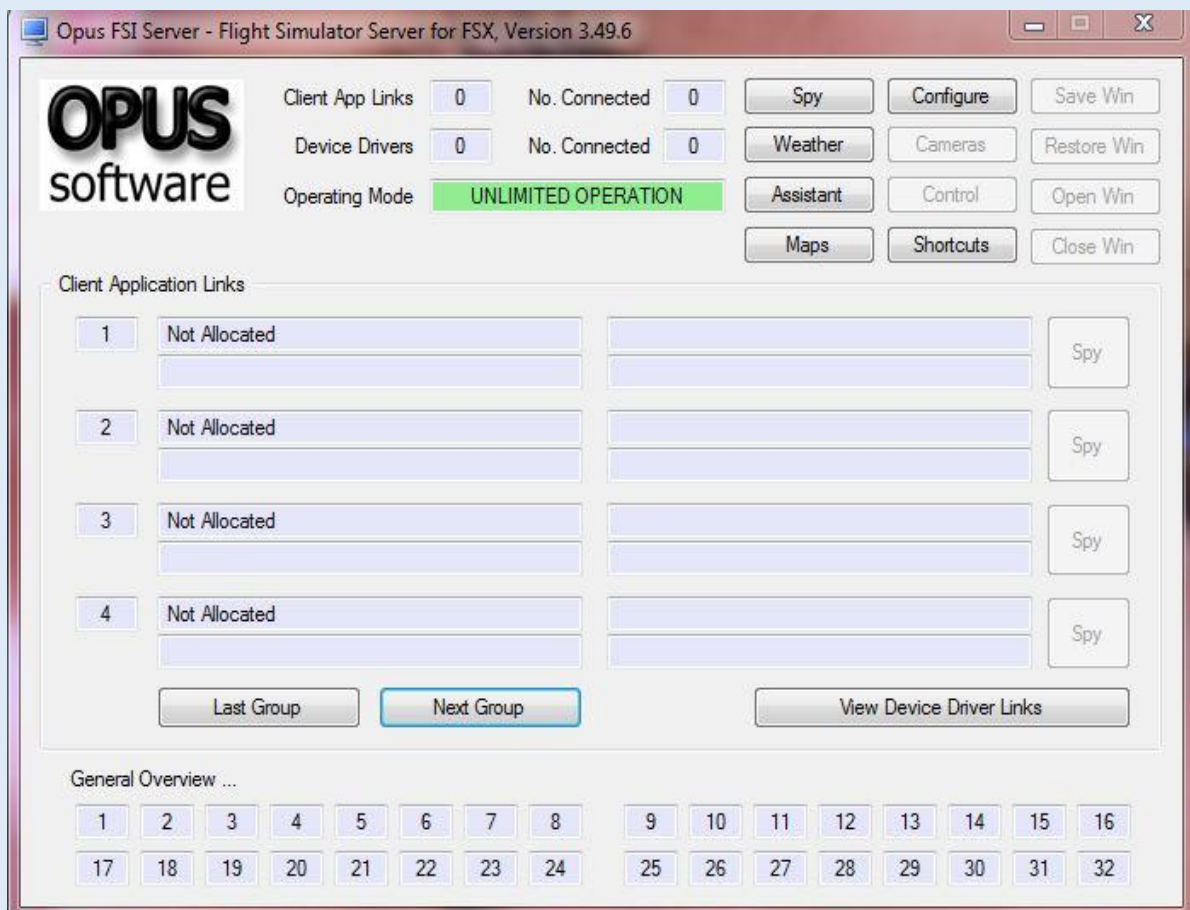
Opus FSI Server - Flight Simulator Server for FSX, Version 3.49.6

OPUS
software

Client App Links 0 No. Connected 0
Device Drivers 0 No. Connected 0
Operating Mode UNLIMITED OPERATION

Spy
Configure
Save Win
Weather
Cameras
Restore Win
Assistant
Control
Open Win
Maps
Shortcuts
Close Win

Client Application Links

1 Not Allocated
Spy

2 Not Allocated
Spy

3 Not Allocated
Spy

4 Not Allocated
Spy

Last Group
Next Group
View Device Driver Links

General Overview ...

| 1 | 2 | 3 | 4 | 5 | 6 | 7 | 8 | 9 | 10 | 11 | 12 | 13 | 14 | 15 | 16 |
|---|---|---|---|---|---|---|---|---|---|---|---|---|---|---|---|
| 17 | 18 | 19 | 20 | 21 | 22 | 23 | 24 | 25 | 26 | 27 | 28 | 29 | 30 | 31 | 32 |